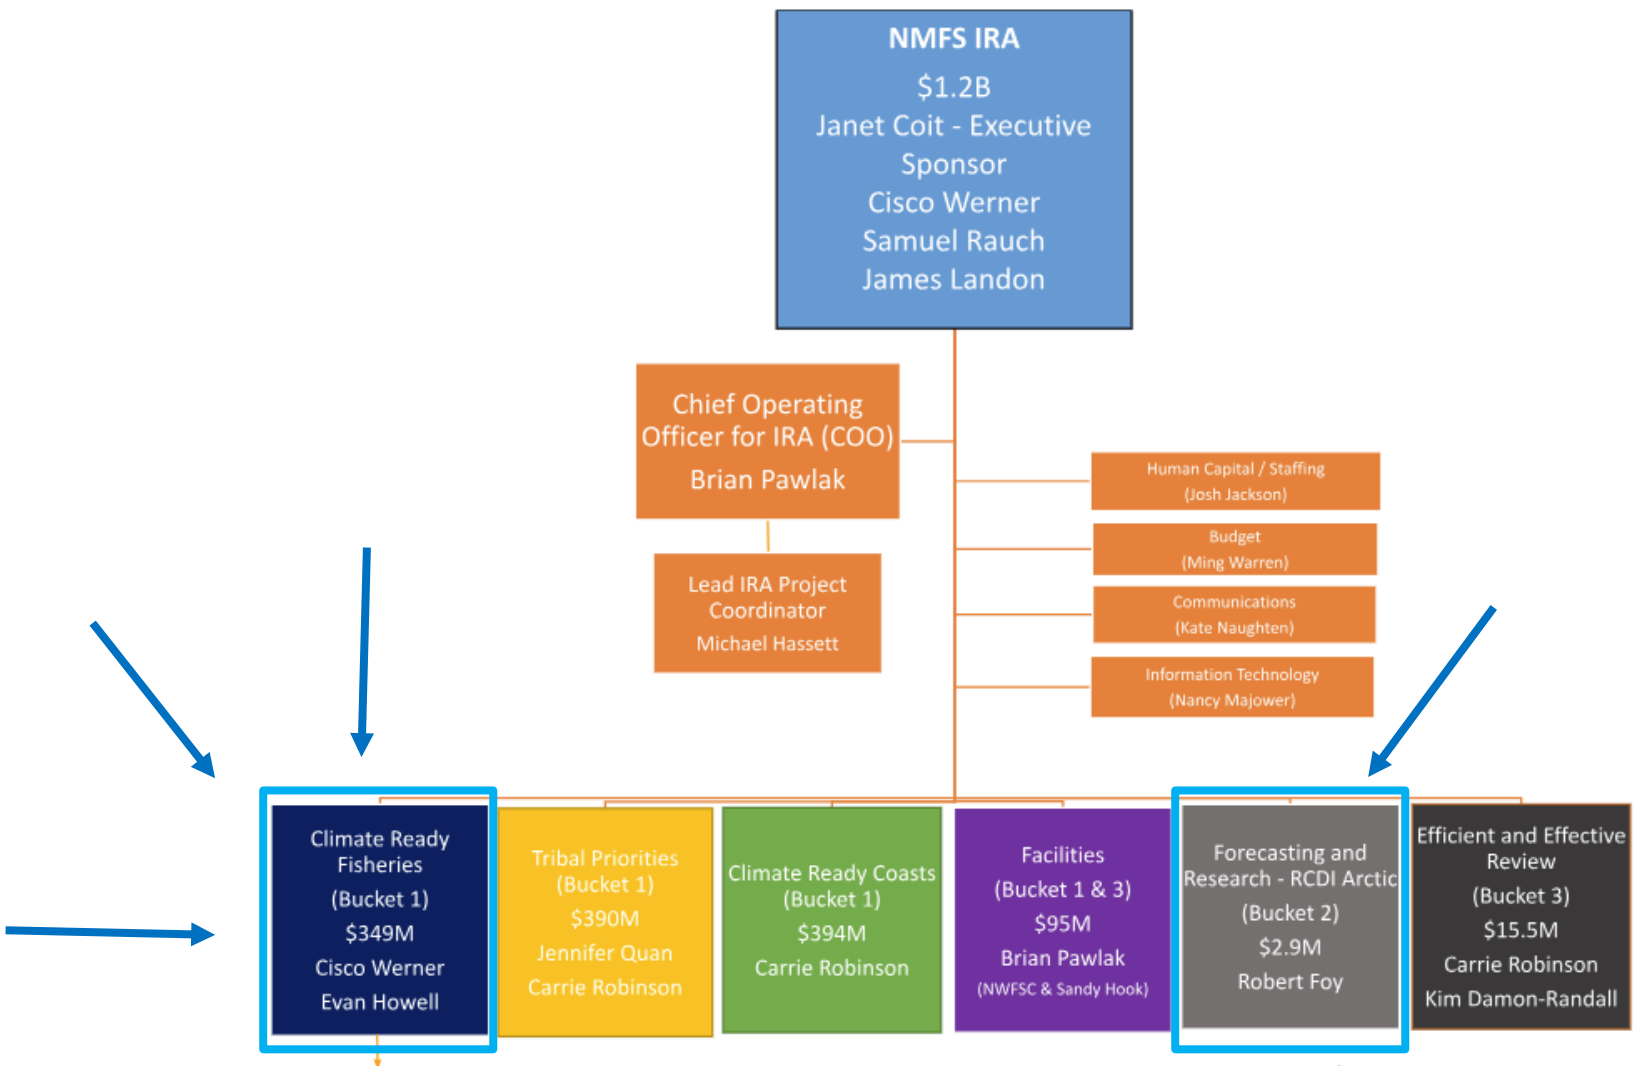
NMFS IRA
$1.2B
Janet Coit - Executive Sponsor
Cisco Werner
Samuel Rauch
James Landon

Chief Operating Officer for IRA (COO)
Brian Pawlak

Lead IRA Project Coordinator
Michael Hassett

Human Capital / Staffing
(Josh Jackson)

Budget
(Ming Warren)

Communications
(Kate Naughten)

Information Technology
(Nancy Majower)

Climate Ready Fisheries
(Bucket 1)
$349M
Cisco Werner
Evan Howell

Tribal Priorities
(Bucket 1)
$390M
Jennifer Quan
Carrie Robinson

Climate Ready Coasts
(Bucket 1)
$394M
Carrie Robinson

Facilities
(Bucket 1 & 3)
$95M
Brian Pawlak
(NWFSC & Sandy Hook)

Forecasting and Research - RCDI Arctic
(Bucket 2)
$2.9M
Robert Foy

Efficient and Effective Review
(Bucket 3)
$15.5M
Carrie Robinson
Kim Damon-Randall